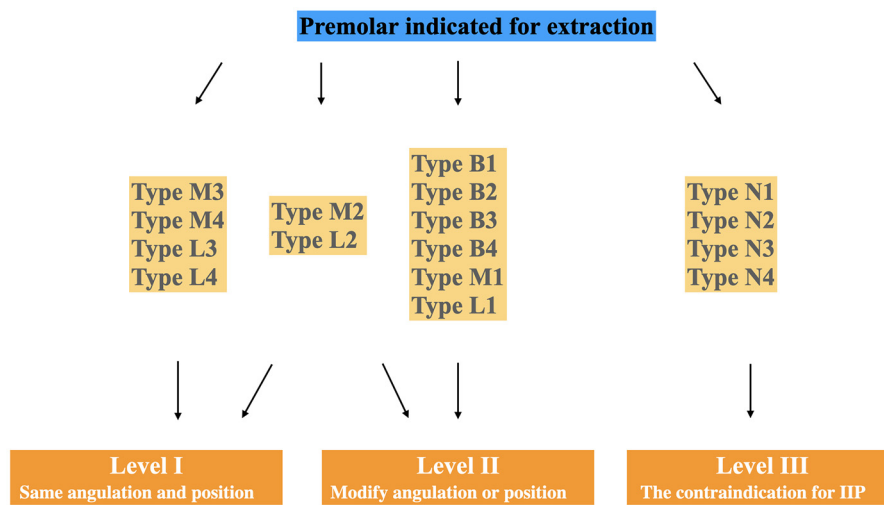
Premolar indicated for extraction

Type M3
Type M4
Type L3
Type L4

Type M2
Type L2

Type B1
Type B2
Type B3
Type B4
Type M1
Type L1

Type N1
Type N2
Type N3
Type N4

Level I
Same angulation and position

Level II
Modify angulation or position

Level III
The contraindication for IIP